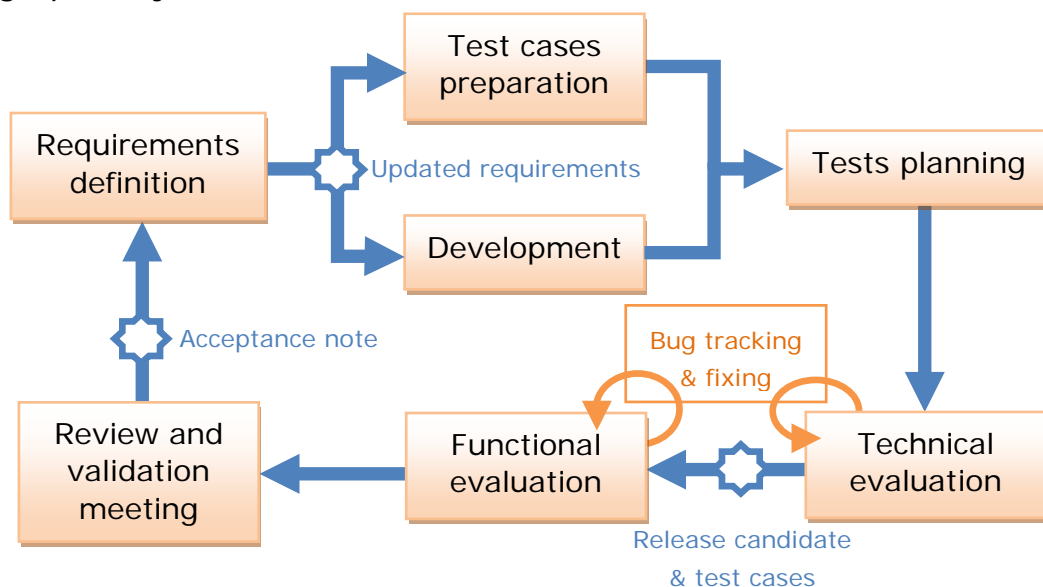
Requirements definition

Updated requirements

Test cases preparation

Development

Tests planning

Acceptance note

Bug tracking & fixing

Review and validation meeting

Functional evaluation

Technical evaluation

Release candidate & test cases